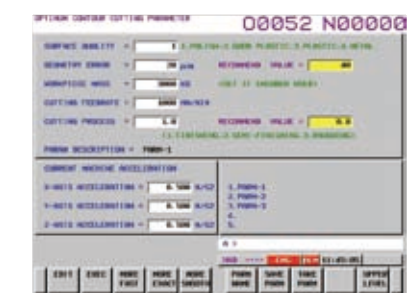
OPTIMUM CONTOUR CUTTING PARAMETER 00052 N00000

SURFACE QUALITY = 1 (1.POLISH 2.GOOD PLASTIC 3.PLASTIC 4.METAL)

GEOMETRY ERROR = 20 μm RECOMMEND VALUE = 40

WORKPIECE MASS = 3000 KG (SET IT EXCEED 450KG)

CUTTING FEEDRATE = 5000 MM/MIN

CUTTING PROCESS = 1.0 RECOMMEND VALUE = 0.0

(1.FINISHING 2.SEMI-FINISHING 3.ROUGHING)

PARAM DESCRIPTION = PARA-1

CURRENT MACHINE ACCELERATION

X-AXIS ACCELERATION = 0.500 M/S2

Y-AXIS ACCELERATION = 0.500 M/S2

Z-AXIS ACCELERATION = 0.500 M/S2

1.PARA-1
2.PARA-2
3.PARA-3
4.
5.

A >

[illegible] 01:45:05

EDIT | EXEC | MORE FAST | MORE EXACT | MORE SMOOTH | PARA NAME | SAVE PARA | TAKE PARA | | UPPER LEVEL